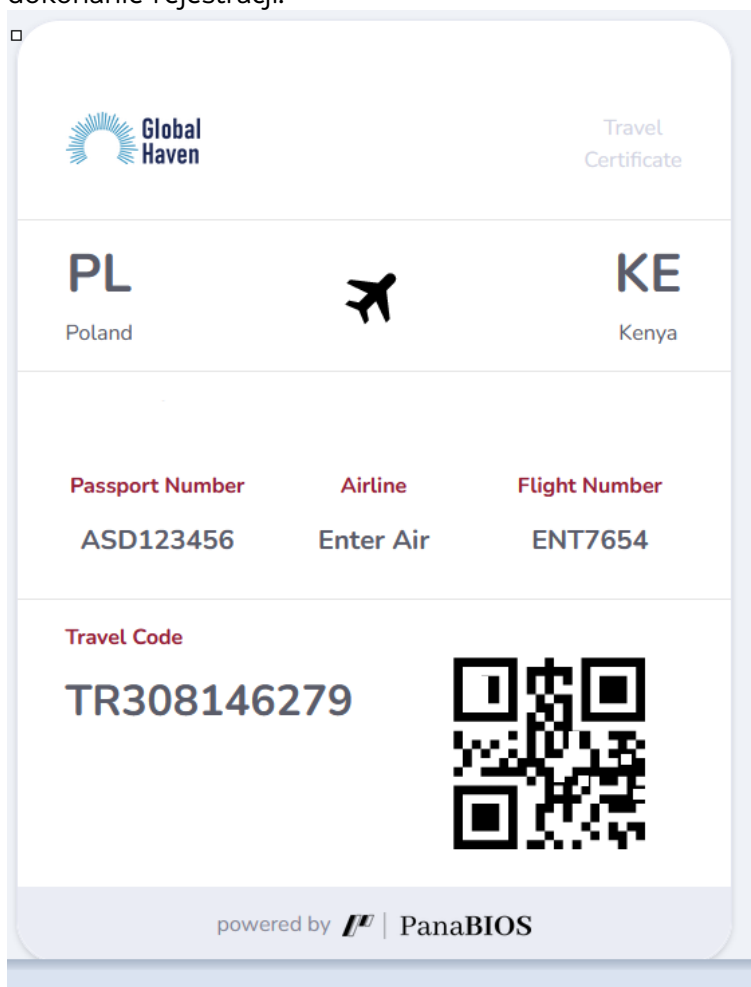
dokonanie rejestracji.

Global Haven

Travel Certificate

PL
Poland

KE
Kenya

| Passport Number | Airline | Flight Number |
|---|---|---|
| ASD123456 | Enter Air | ENT7654 |

Travel Code
TR308146279

powered by | PanaBIOS